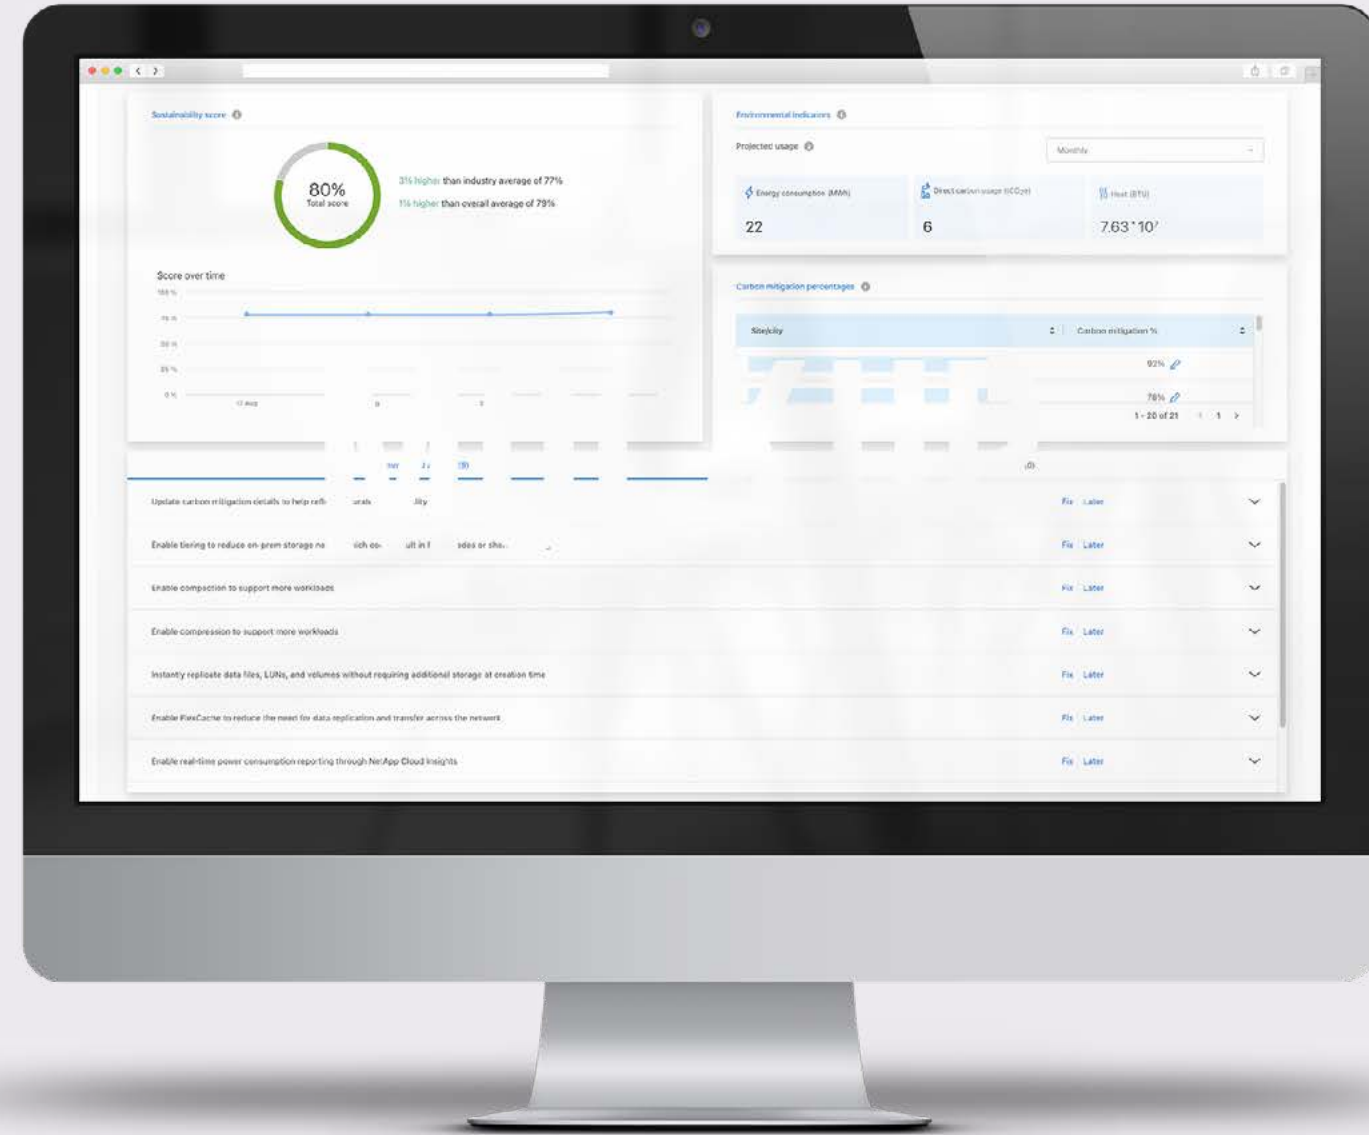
Sustainability score

80%
Total score

3% higher than industry average of 77%
1% higher than overall average of 79%

Score over time

100 %
75 %
50 %
25 %
0 %
11 Aug

Environmental indicators

Projected usage

Monthly

Energy consumption (MWh)
22

Direct carbon usage (tCO2e)
6

Heat (BTU)
7.63 * 10⁷

Carbon mitigation percentages

Site/city
Carbon mitigation %

92%
78%

1 - 20 of 21 < 1 >

Update carbon mitigation details to help refl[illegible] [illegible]urate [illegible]lity
Fix Later

Enable tiering to reduce on-prem storage ne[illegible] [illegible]ich co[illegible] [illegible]ult in f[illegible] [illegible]ades or sha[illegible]
Fix Later

Enable compaction to support more workloads
Fix Later

Enable compression to support more workloads
Fix Later

Instantly replicate data files, LUNs, and volumes without requiring additional storage at creation time
Fix Later

Enable FlexCache to reduce the need for data replication and transfer across the network
Fix Later

Enable real-time power consumption reporting through NetApp Cloud Insights
Fix Later